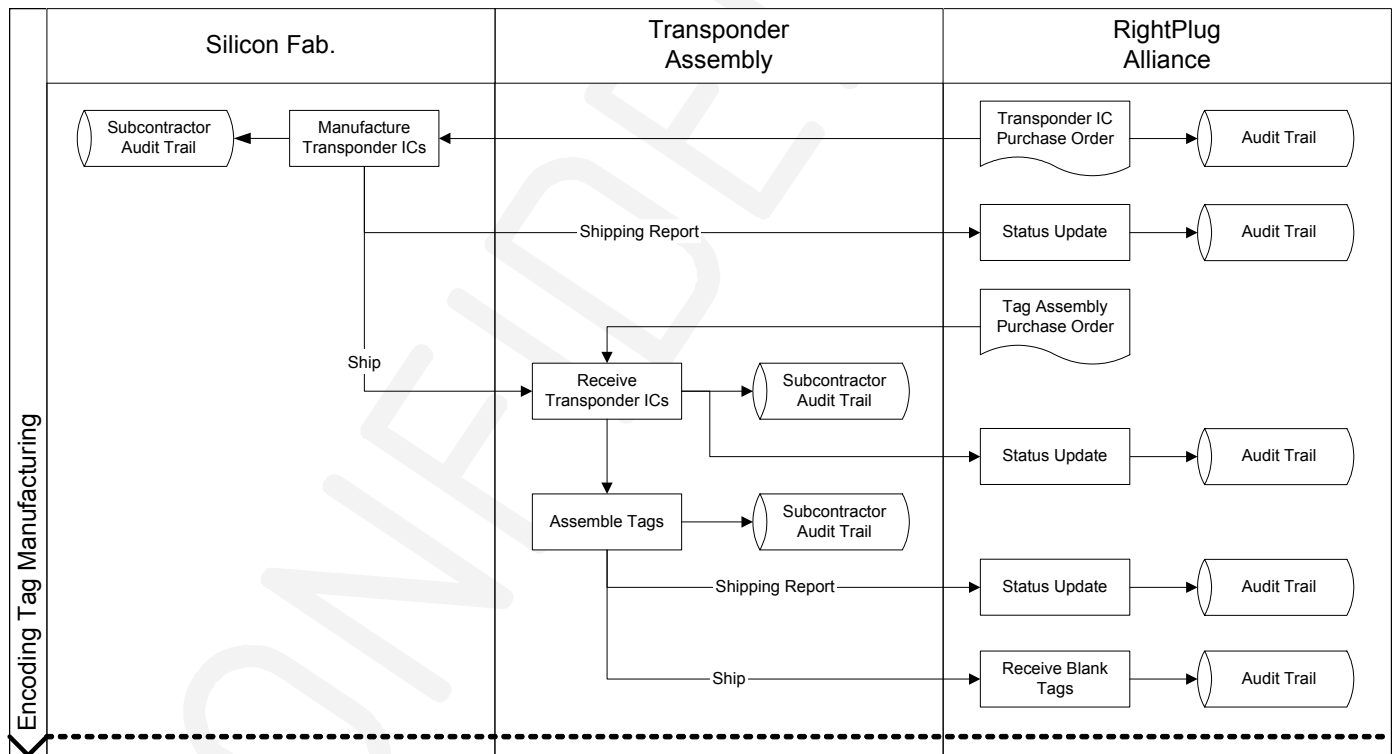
Encoding Tag Manufacturing

Silicon Fab.

Transponder Assembly

RightPlug Alliance

Subcontractor Audit Trail

Manufacture Transponder ICs

Transponder IC Purchase Order

Audit Trail

Shipping Report

Status Update

Audit Trail

Tag Assembly Purchase Order

Ship

Receive Transponder ICs

Subcontractor Audit Trail

Status Update

Audit Trail

Assemble Tags

Subcontractor Audit Trail

Shipping Report

Status Update

Audit Trail

Ship

Receive Blank Tags

Audit Trail